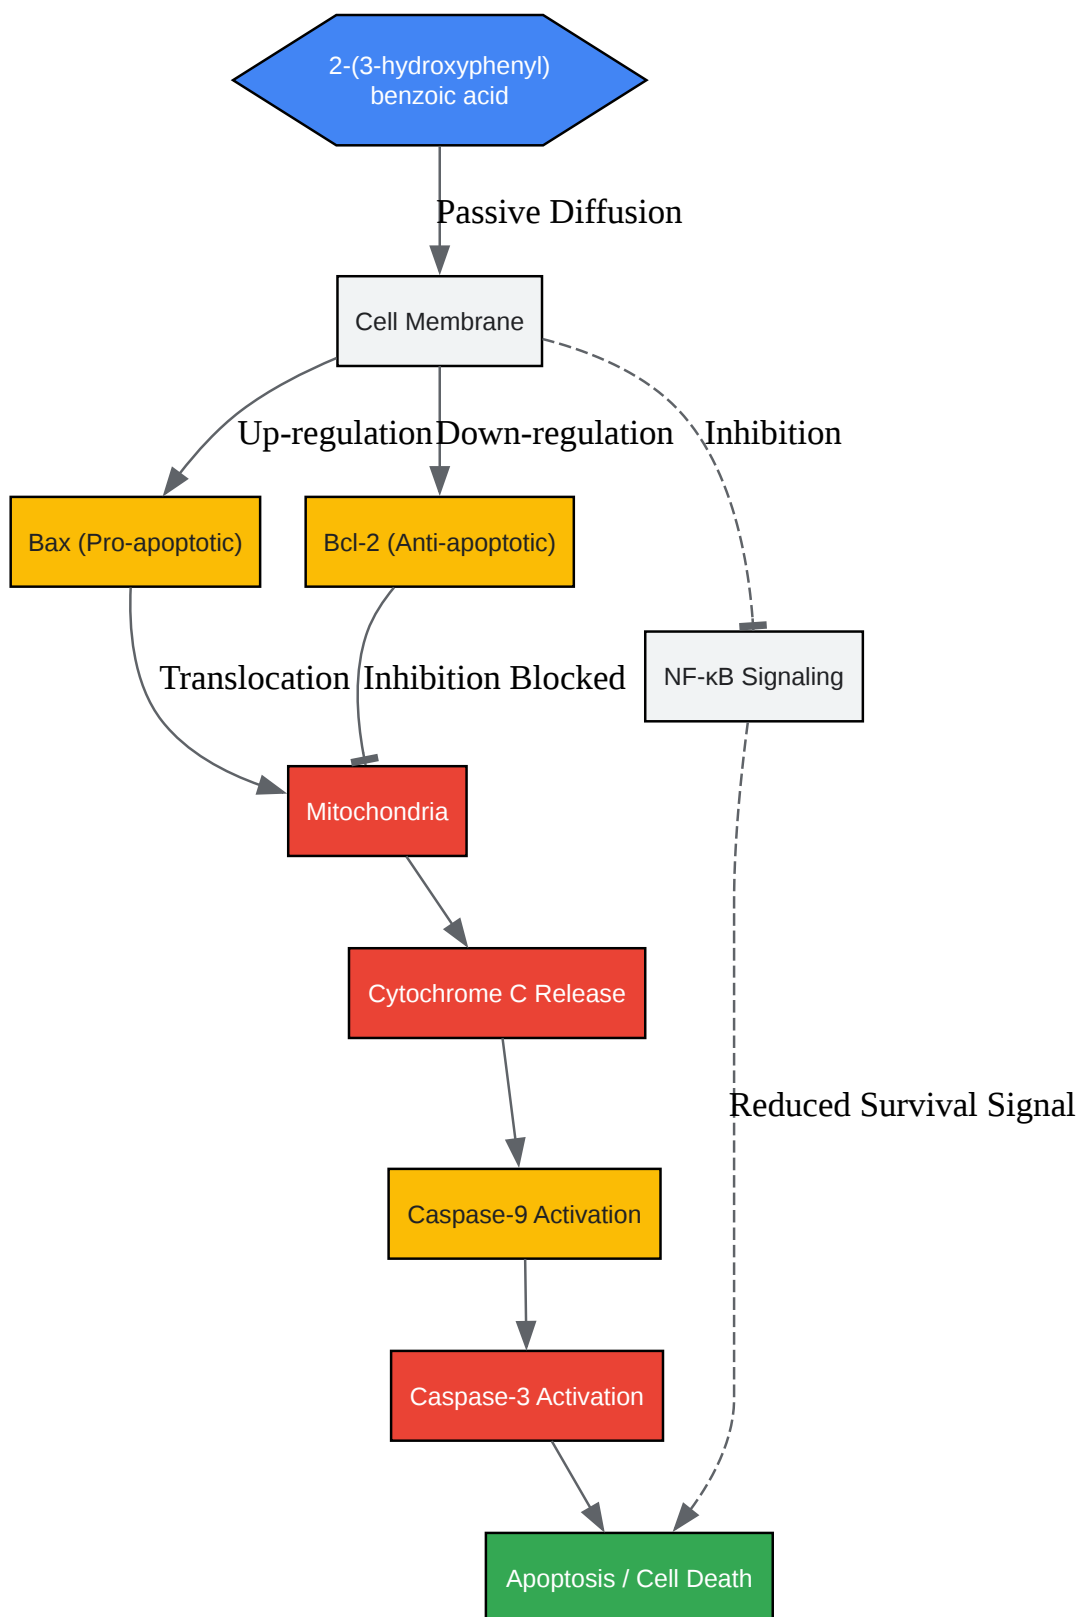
2-(3-hydroxyphenyl) benzoic acid

Passive Diffusion

Cell Membrane

Up-regulation

Down-regulation

Inhibition

Bax (Pro-apoptotic)

Bcl-2 (Anti-apoptotic)

Translocation

Inhibition Blocked

NF-κB Signaling

Mitochondria

Cytochrome C Release

Reduced Survival Signal

Caspase-9 Activation

Caspase-3 Activation

Apoptosis / Cell Death